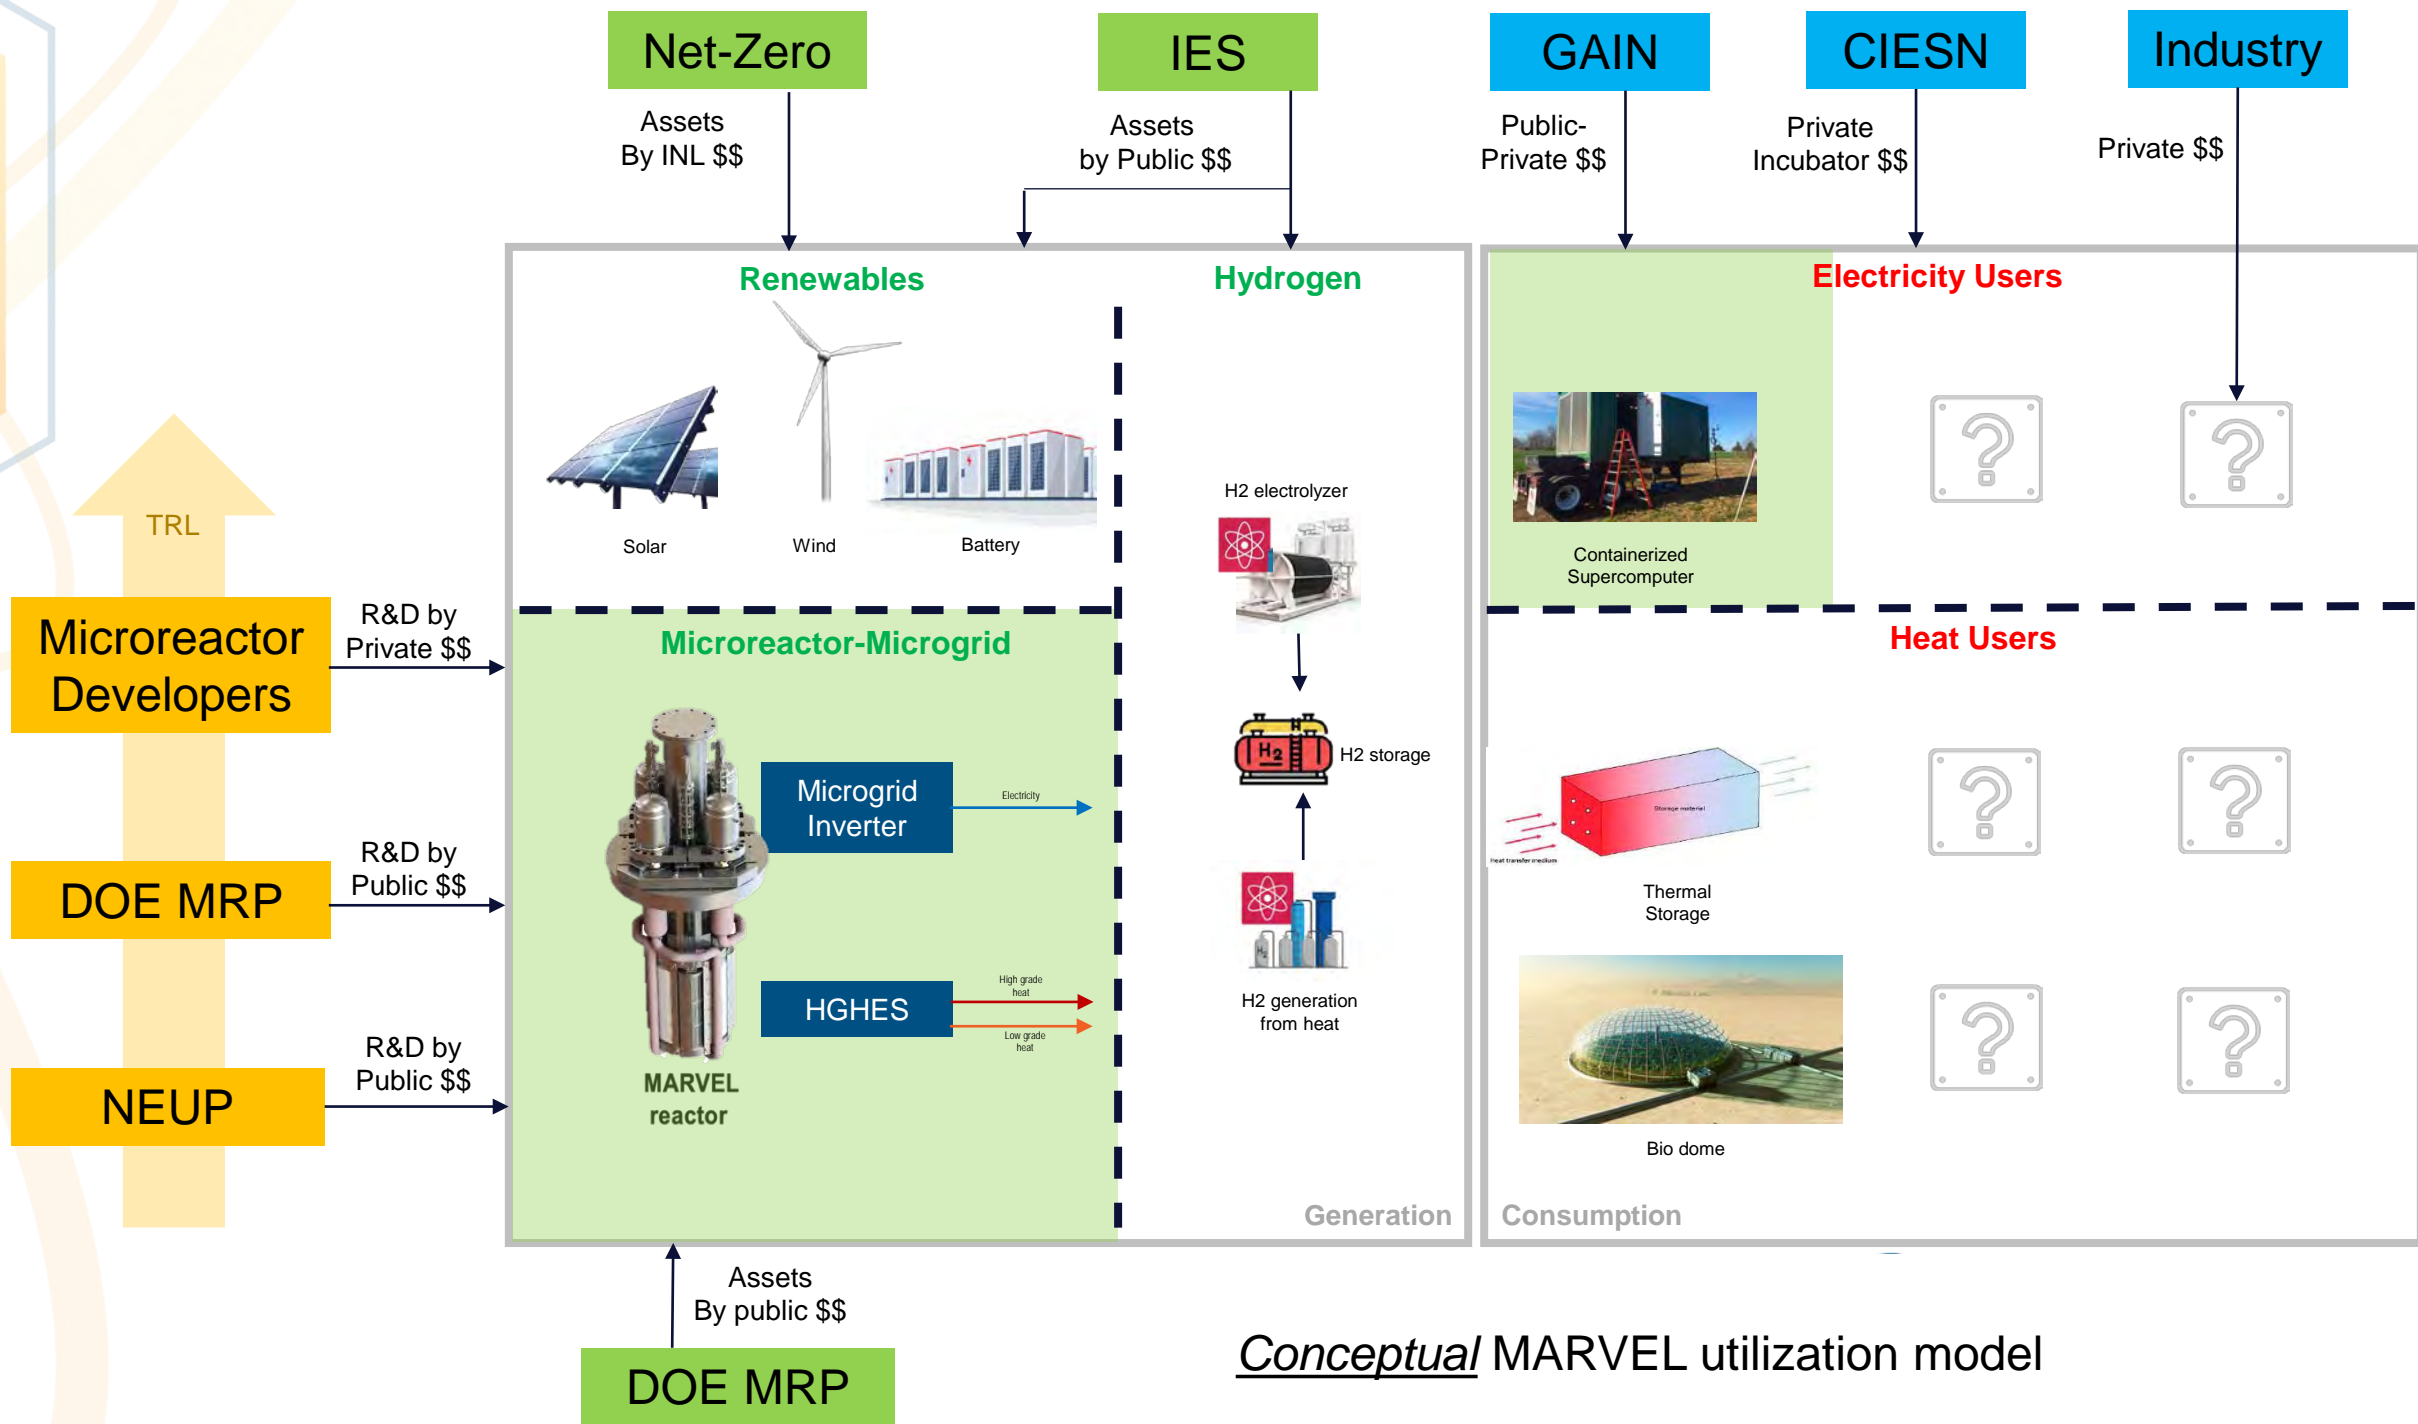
Net-Zero

Assets By INL $$

IES

Assets by Public $$

GAIN

Public-Private $$

CIESN

Private Incubator $$

Industry

Private $$

TRL

Microreactor Developers

R&D by Private $$

DOE MRP

R&D by Public $$

NEUP

R&D by Public $$

Renewables

Solar

Wind

Battery

Hydrogen

H2 electrolyzer

H2 storage

H2 generation from heat

Microreactor-Microgrid

Microgrid Inverter

Electricity

HGHES

High grade heat

Low grade heat

MARVEL reactor

Generation

Electricity Users

Containerized Supercomputer

Heat Users

Storage material

Heat transfer medium

Thermal Storage

Bio dome

Consumption

Assets By public $$

DOE MRP

Conceptual MARVEL utilization model